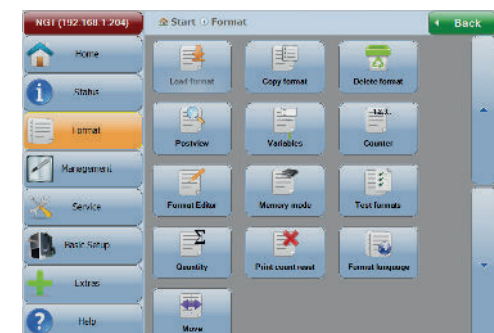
NGT (192.168.1.204)

Start Format

Back

Home

Status

Format

Management

Service

Basic Setup

Extras

Help

Load format

Copy format

Delete format

Postview

Variables

Counter

Format Editor

Memory mode

Test formats

Quantity

Print count reset

Format language

Move